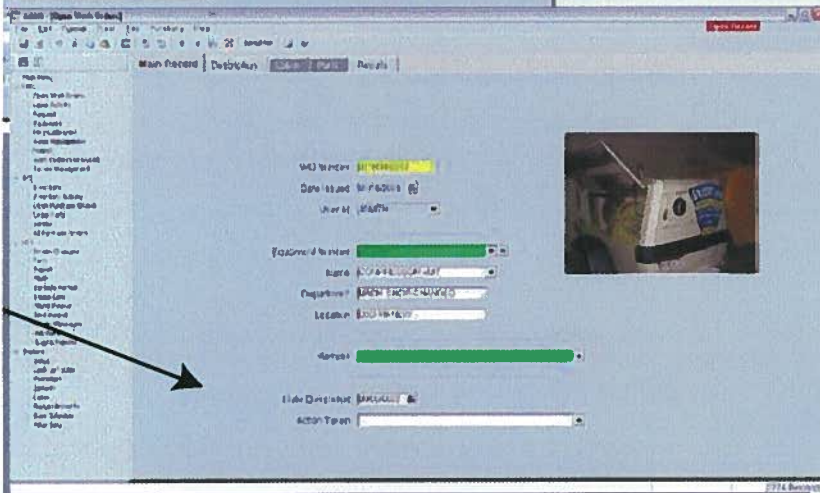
AIMS - [Open Work Orders]
File Edit Format Tools Window Help
Main Record | Distribution | | | Results
WO Number
Date Issued
User Id
Equipment Number
Name
Department
Location
Remarks
Date Completed
Action Taken
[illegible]